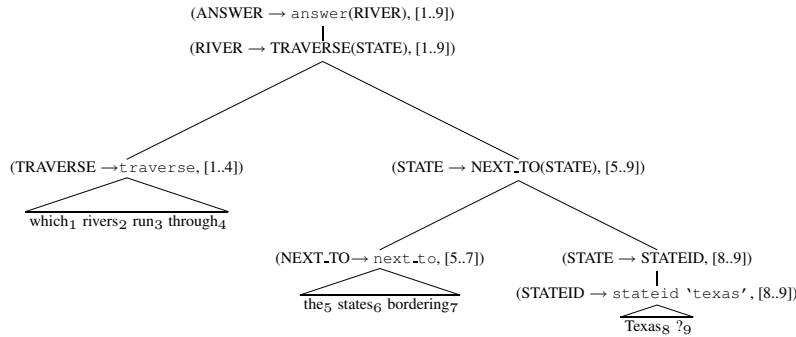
(ANSWER → answer(RIVER), [1..9])

(RIVER → TRAVERSE(STATE), [1..9])

(TRAVERSE → traverse, [1..4])

which$_1$ rivers$_2$ run$_3$ through$_4$

(STATE → NEXT_TO(STATE), [5..9])

(NEXT_TO → next_to, [5..7])

the$_5$ states$_6$ bordering$_7$

(STATE → STATEID, [8..9])

(STATEID → stateid 'texas', [8..9])

Texas$_8$ ?$_9$